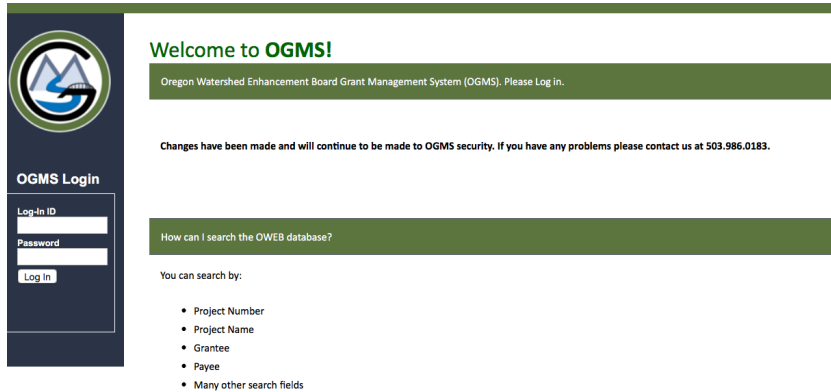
OGMS Login

Log-In ID

Password

Log In

Welcome to OGMS!

Oregon Watershed Enhancement Board Grant Management System (OGMS). Please Log in.

Changes have been made and will continue to be made to OGMS security. If you have any problems please contact us at 503.986.0183.

How can I search the OWEB database?

You can search by:

- Project Number
- Project Name
- Grantee
- Payee
- Many other search fields